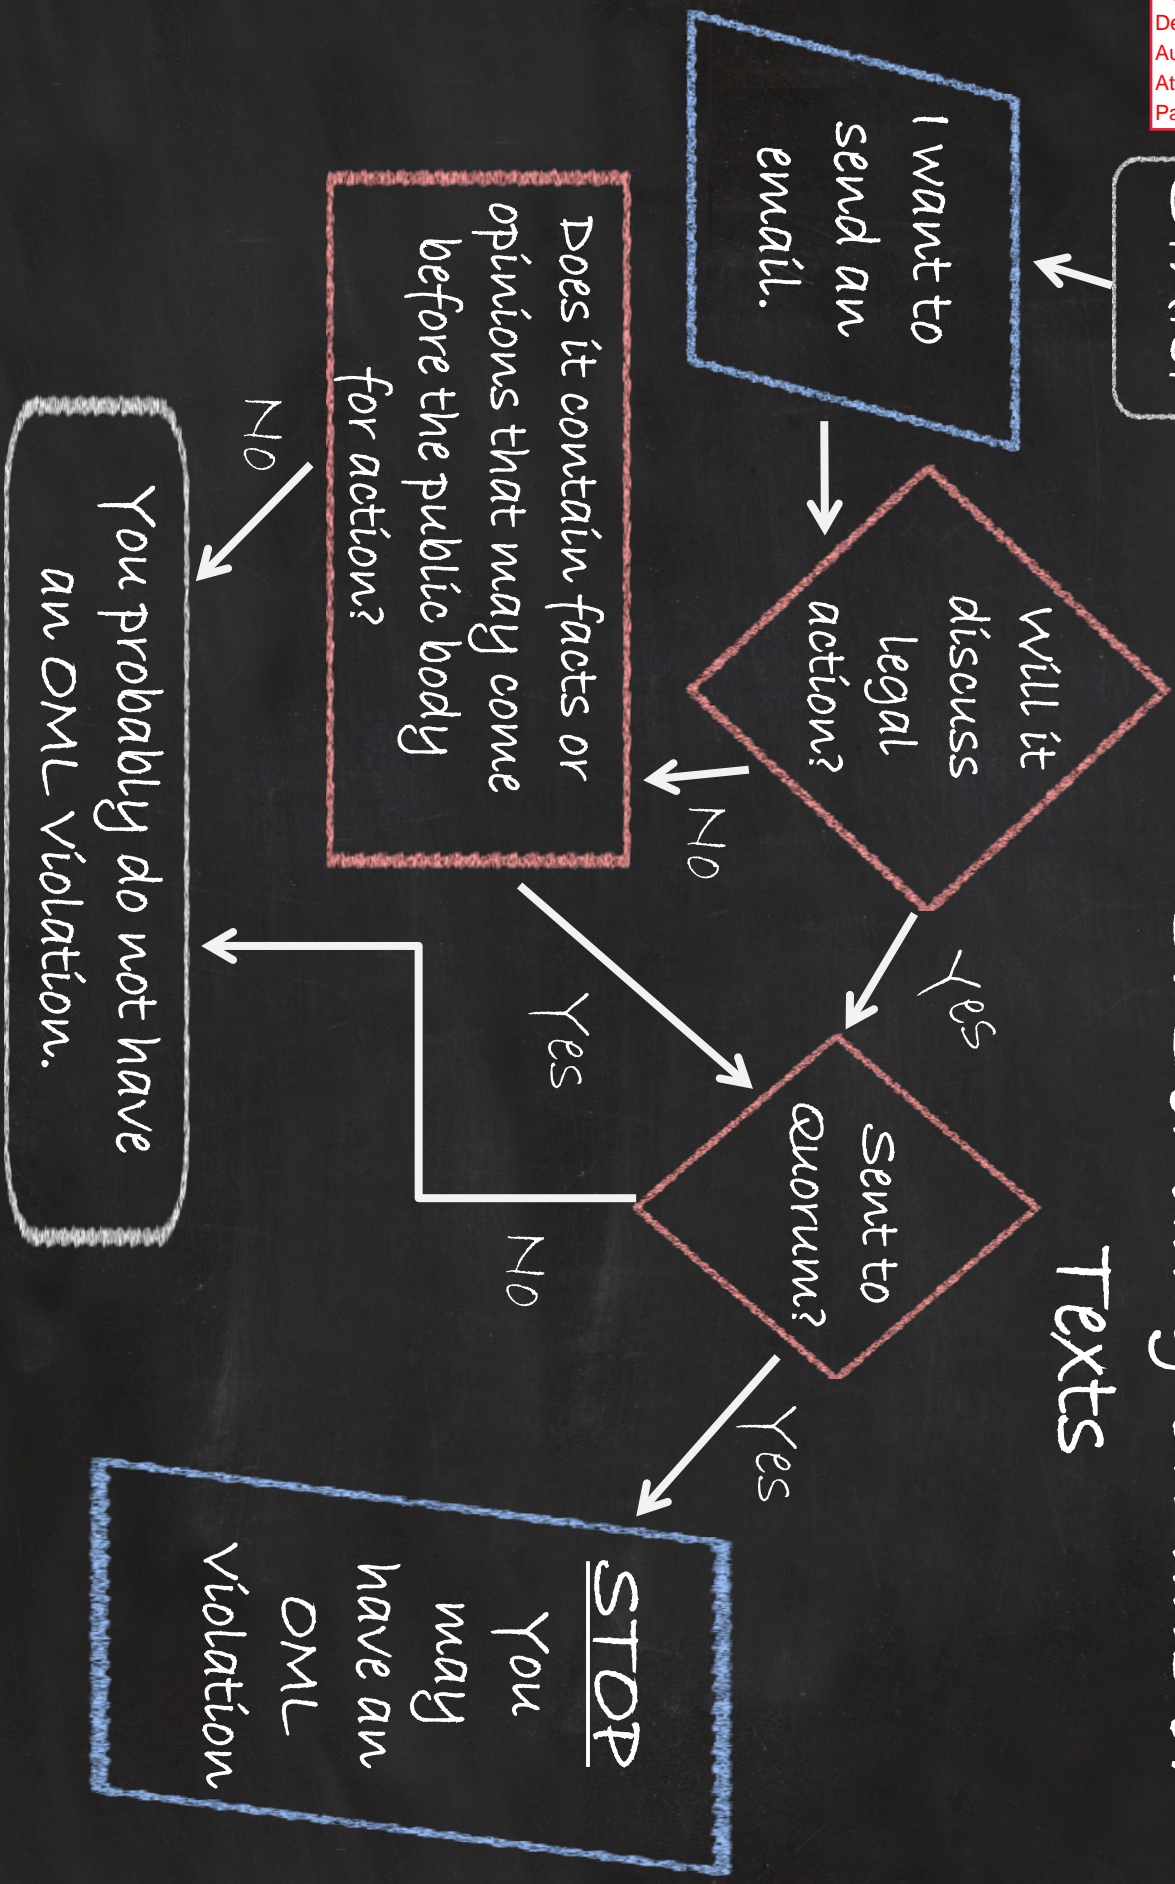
De
Au
At
Pa

Texts

I want to send an email.

Will it discuss legal action?

No

Does it contain facts or opinions that may come before the public body for action?

No

You probably do not have an OML Violation.

Yes

Yes

Sent to Quorum?

No

Yes

STOP
You may have an OML Violation